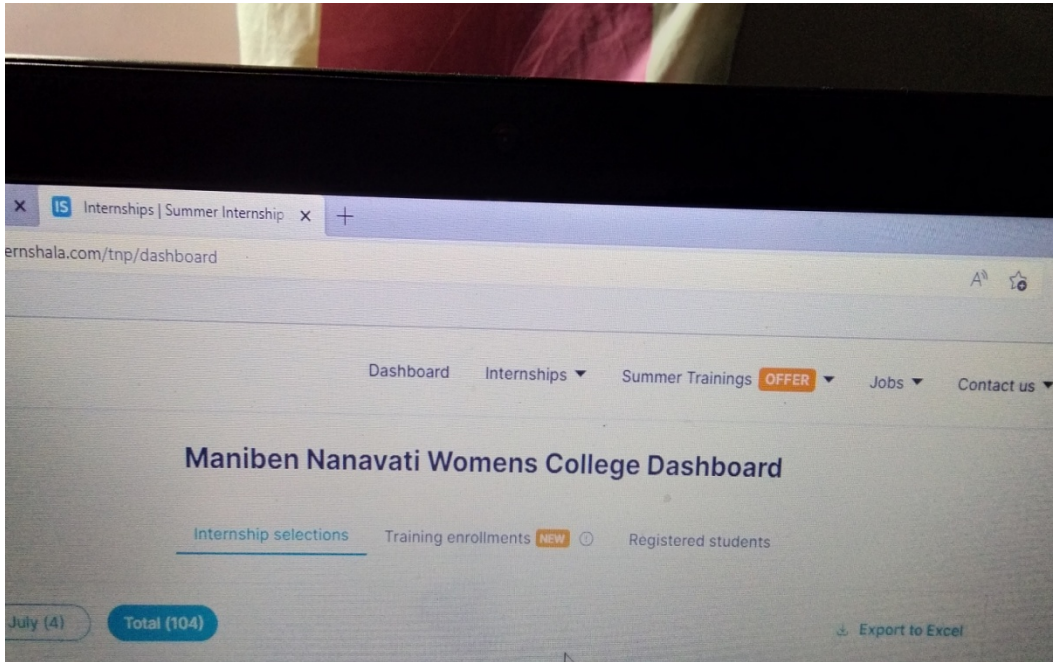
IS Internships | Summer Internship × +

ernshala.com/tnp/dashboard

Dashboard Internships ▼ Summer Trainings OFFER ▼ Jobs ▼ Contact us ▼

Maniben Nanavati Womens College Dashboard

Internship selections Training enrollments NEW Registered students

July (4) Total (104)

Export to Excel